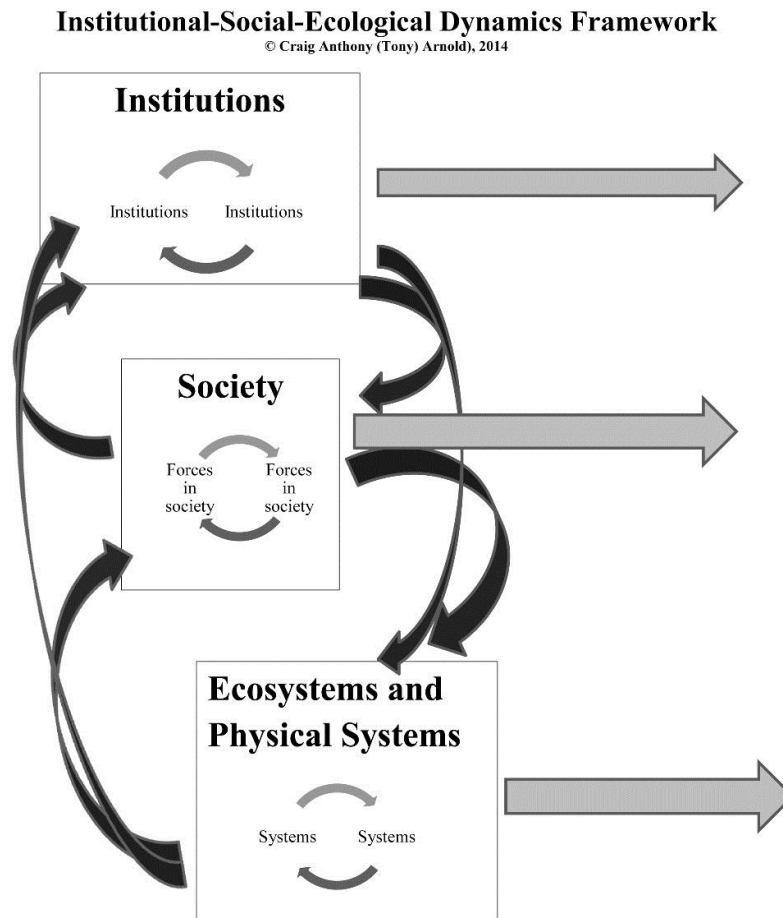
Institutional-Social-Ecological Dynamics Framework
© Craig Anthony (Tony) Arnold), 2014

Institutions

Institutions Institutions

Society

Forces in society Forces in society

Ecosystems and Physical Systems

Systems Systems